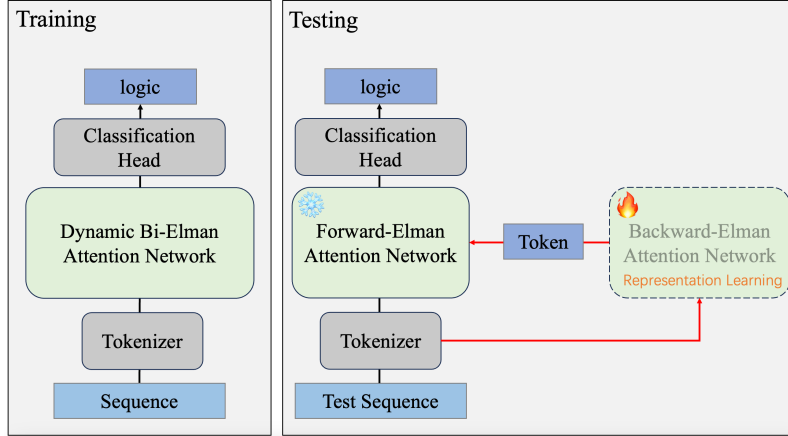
Training

logic

Classification Head

Dynamic Bi-Elman Attention Network

Tokenizer

Sequence

Testing

logic

Classification Head

Forward-Elman Attention Network

Token

Backward-Elman Attention Network
Representation Learning

Tokenizer

Test Sequence